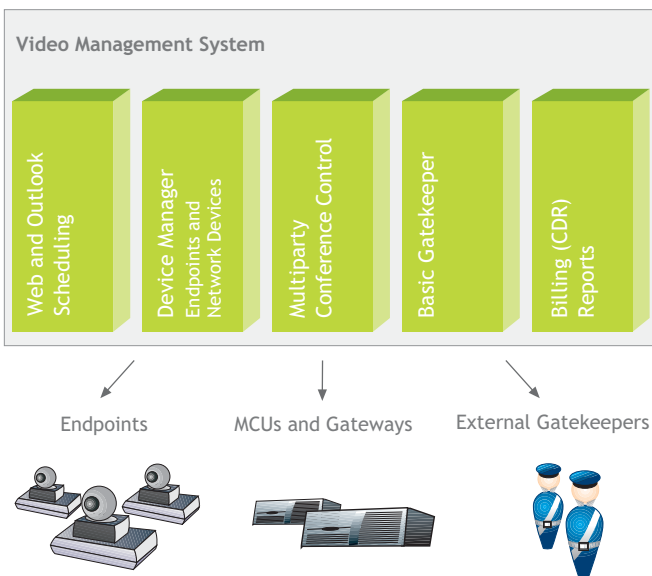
Video Management System

Web and Outlook Scheduling

Device Manager Endpoints and Network Devices

Multiparty Conference Control

Basic Gatekeeper

Billing (CDR) Reports

Endpoints

MCUs and Gateways

External Gatekeepers